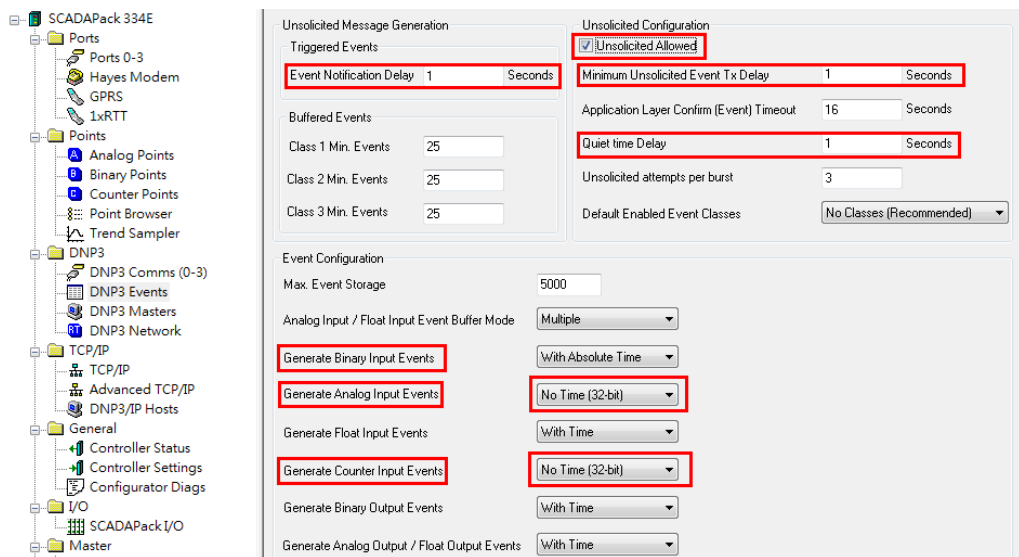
SCADAPack 334E
Ports
Ports 0-3
Hayes Modem
GPRS
1xRTT
Points
Analog Points
Binary Points
Counter Points
Point Browser
Trend Sampler
DNP3
DNP3 Comms (0-3)
DNP3 Events
DNP3 Masters
DNP3 Network
TCP/IP
TCP/IP
Advanced TCP/IP
DNP3/IP Hosts
General
Controller Status
Controller Settings
Configurator Diags
I/O
SCADAPack I/O
Master

Unsolicited Message Generation
Triggered Events
Event Notification Delay 1 Seconds

Buffered Events
Class 1 Min. Events 25
Class 2 Min. Events 25
Class 3 Min. Events 25

Unsolicited Configuration
Unsolicited Allowed
Minimum Unsolicited Event Tx Delay 1 Seconds
Application Layer Confirm (Event) Timeout 16 Seconds
Quiet time Delay 1 Seconds
Unsolicited attempts per burst 3
Default Enabled Event Classes No Classes (Recommended)

Event Configuration
Max. Event Storage 5000
Analog Input / Float Input Event Buffer Mode Multiple
Generate Binary Input Events With Absolute Time
Generate Analog Input Events No Time (32-bit)
Generate Float Input Events With Time
Generate Counter Input Events No Time (32-bit)
Generate Binary Output Events With Time
Generate Analog Output / Float Output Events With Time